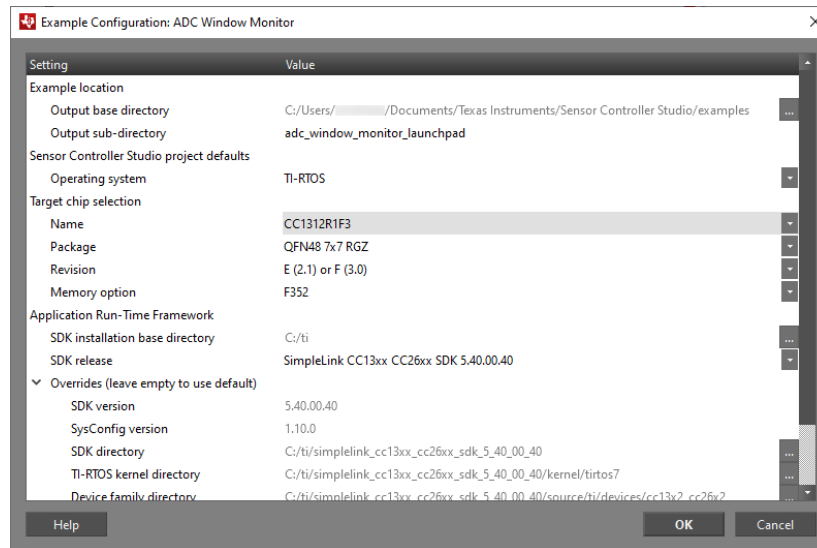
Example Configuration: ADC Window Monitor

| Setting | Value |
|---|---|
| Example location | |
| Output base directory | C:/Users/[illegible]/Documents/Texas Instruments/Sensor Controller Studio/examples |
| Output sub-directory | adc_window_monitor_launchpad |
| Sensor Controller Studio project defaults | |
| Operating system | TI-RTOS |
| Target chip selection | |
| Name | CC1312R1F3 |
| Package | QFN48 7x7 RGZ |
| Revision | E (2.1) or F (3.0) |
| Memory option | F352 |
| Application Run-Time Framework | |
| SDK installation base directory | C:/ti |
| SDK release | SimpleLink CC13xx CC26xx SDK 5.40.00.40 |
| Overrides (leave empty to use default) | |
| SDK version | 5.40.00.40 |
| SysConfig version | 1.10.0 |
| SDK directory | C:/ti/simplelink_cc13xx_cc26xx_sdk_5_40_00_40 |
| TI-RTOS kernel directory | C:/ti/simplelink_cc13xx_cc26xx_sdk_5_40_00_40/kernel/tirtos7 |
| Device family directory | C:/ti/simplelink_cc13xx_cc26xx_sdk_5_40_00_40/source/ti/devices/cc13x2_cc26x2 |

Help
OK
Cancel